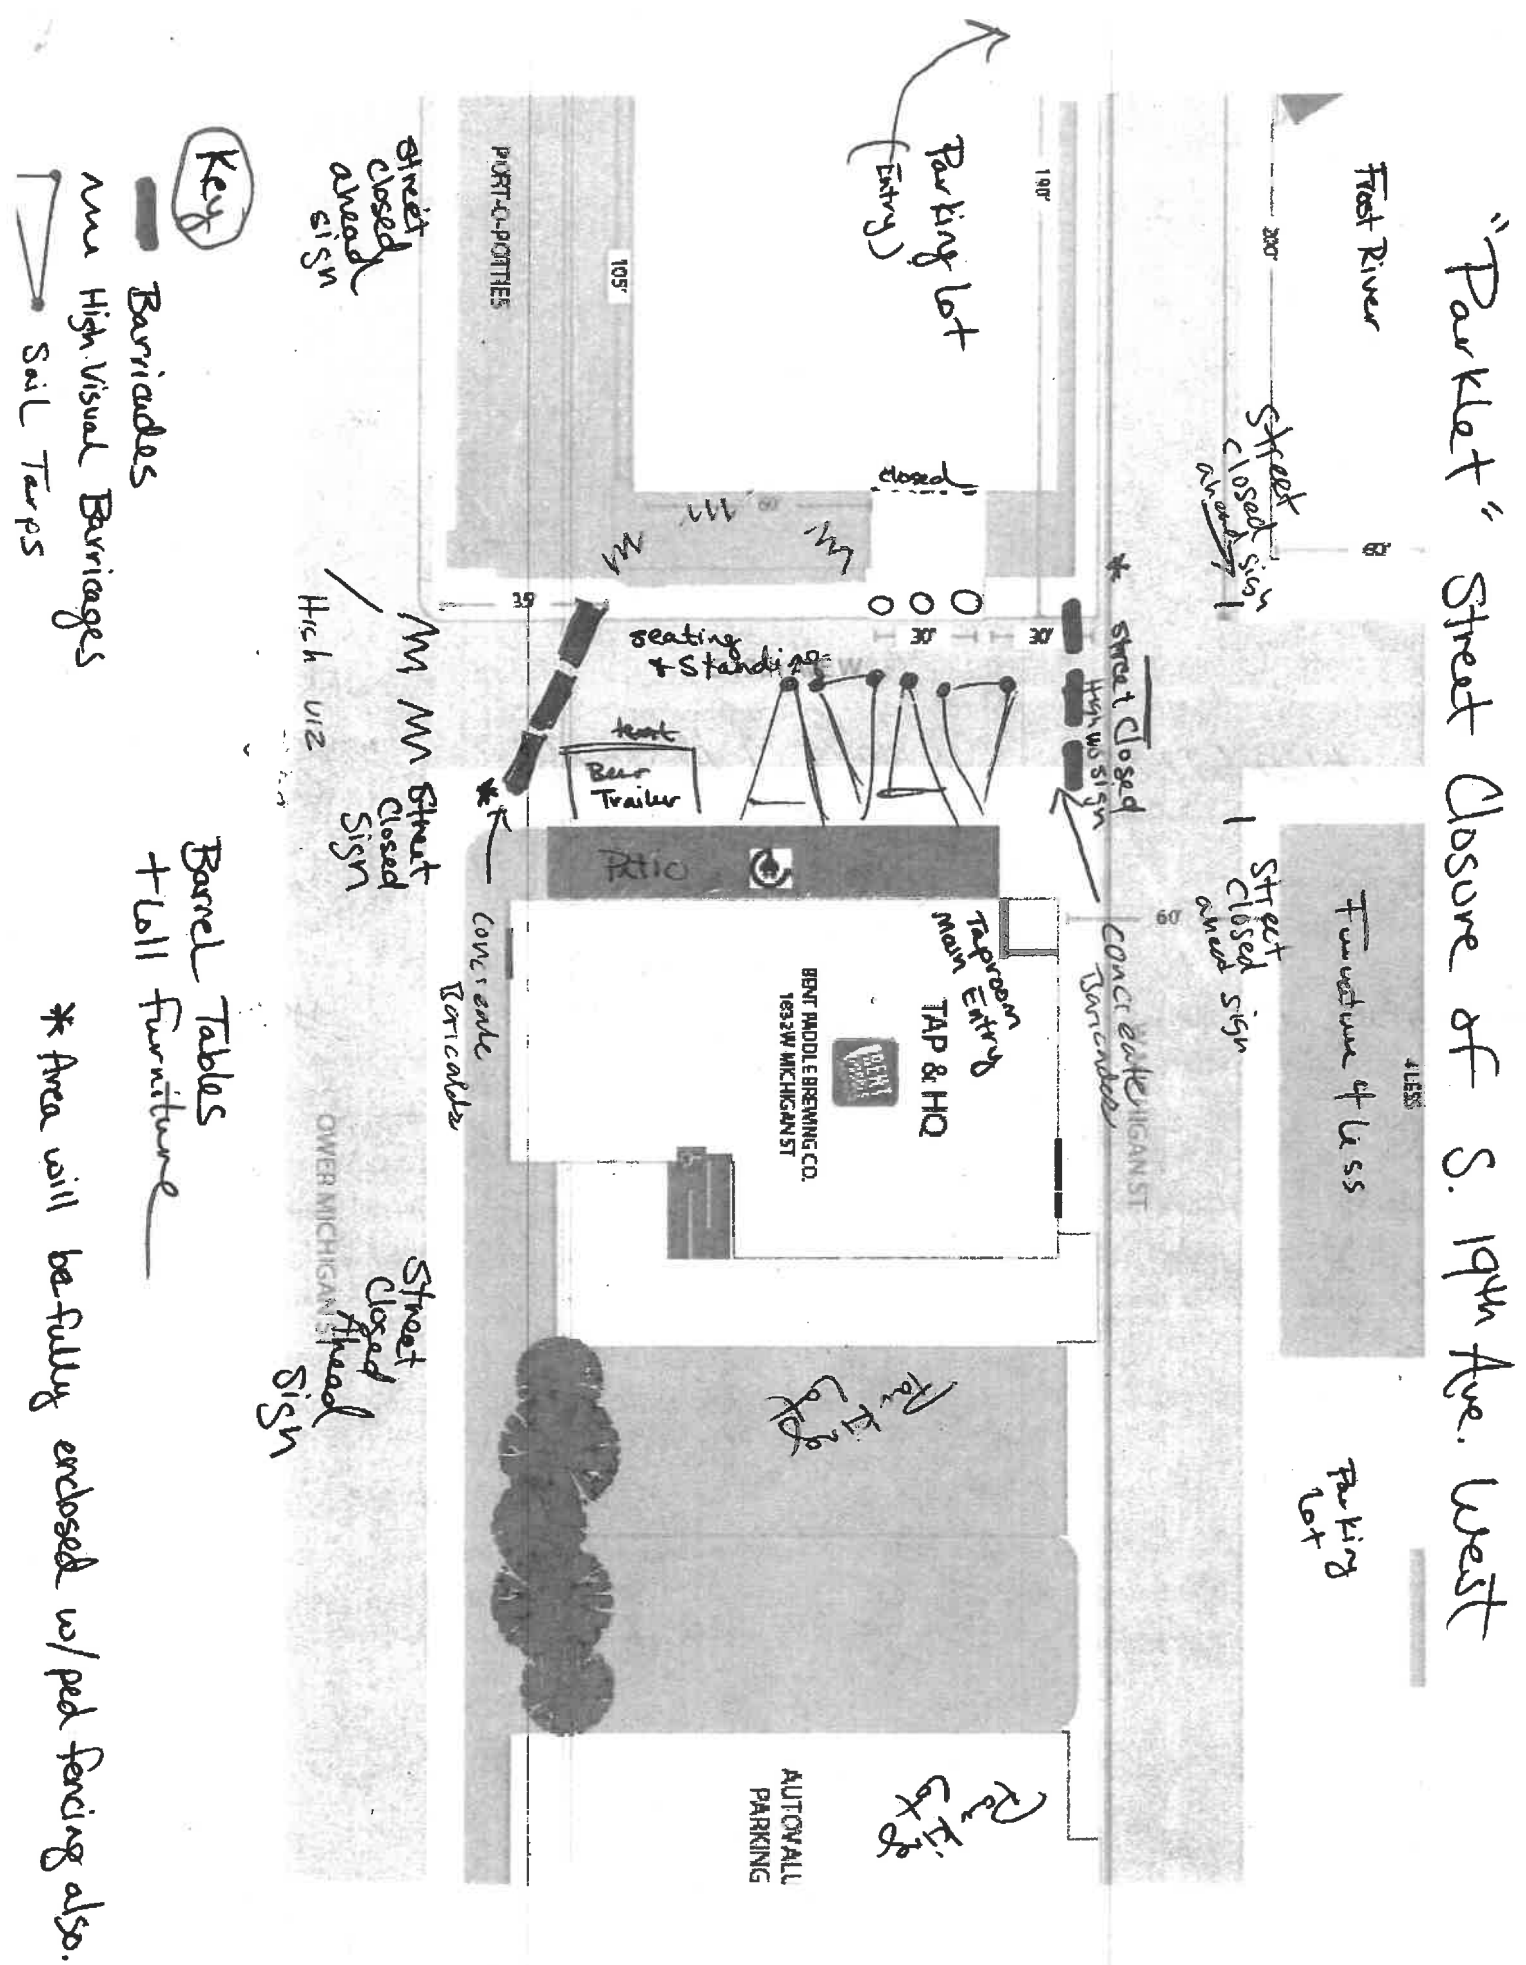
"Parklet" Street Closure of S. 19th Ave. West

Frost River

300'

60'

Street closed ahead sign

Parking lot (Entry)

190'

105'

PORT-A-POTTIES

Street closed ahead sign

Key

Barriades

High Visual Barriages

Sail Tarps

closed

80'

39'

30'

30'

seating & Standing

Street Closed High vis sign

tent

Beer Trailer

Patio

High viz

Street Closed Sign

Barrel Tables + Loll Furniture

Street closed ahead sign

Furniture 4 Less

4 LESS

60'

Concreate Barcades

MICHIGAN ST

Taproom Main Entry

TAP & HQ

BENT PADDLE BREWING CO. 1832 W MICHIGAN ST

Concreate Baricade

OWER MICHIGAN ST

Street closed Ahead Sign

Parking Lot

Parking Lot

Parking Lot

AUTOWALL PARKING

* Area will be fully enclosed w/ped fencing also.